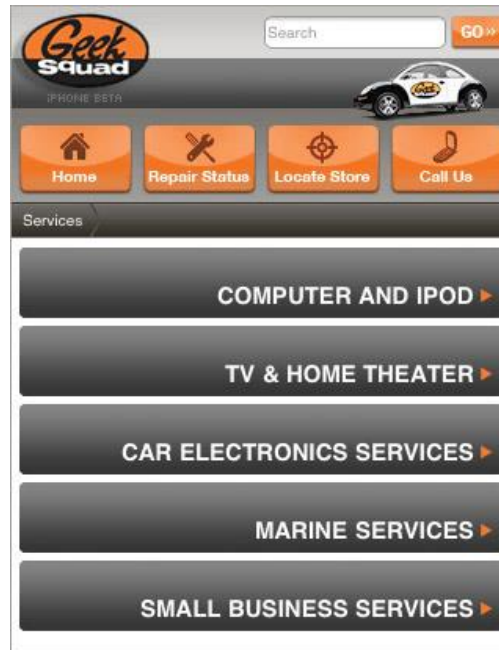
Geek Squad

IPHONE BETA

Search

GO »

Home

Repair Status

Locate Store

Call Us

Services

COMPUTER AND IPOD ▸

TV & HOME THEATER ▸

CAR ELECTRONICS SERVICES ▸

MARINE SERVICES ▸

SMALL BUSINESS SERVICES ▸